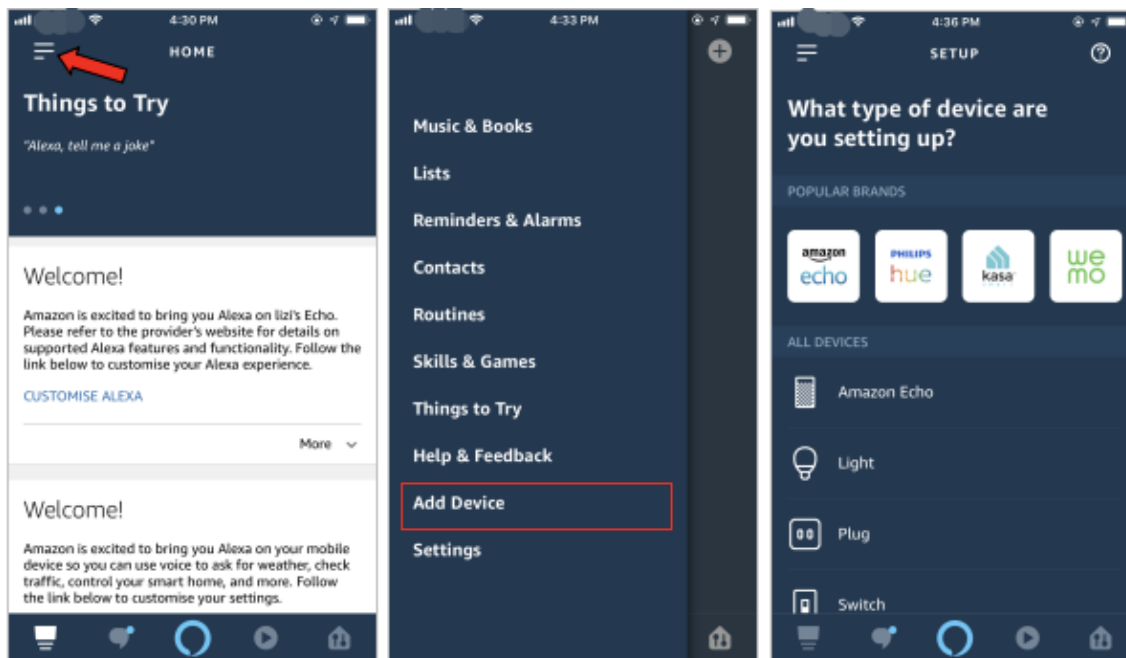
4:30 PM

HOME

Things to Try

"Alexa, tell me a joke"

Welcome!

Amazon is excited to bring you Alexa on lizi's Echo. Please refer to the provider's website for details on supported Alexa features and functionality. Follow the link below to customise your Alexa experience.

CUSTOMISE ALEXA

More

Welcome!

Amazon is excited to bring you Alexa on your mobile device so you can use voice to ask for weather, check traffic, control your smart home, and more. Follow the link below to customise your settings.

4:33 PM

Music & Books

Lists

Reminders & Alarms

Contacts

Routines

Skills & Games

Things to Try

Help & Feedback

Add Device

Settings

4:36 PM

SETUP

What type of device are you setting up?

POPULAR BRANDS

amazon echo

PHILIPS hue

kasa

we mo

ALL DEVICES

Amazon Echo

Light

Plug

Switch